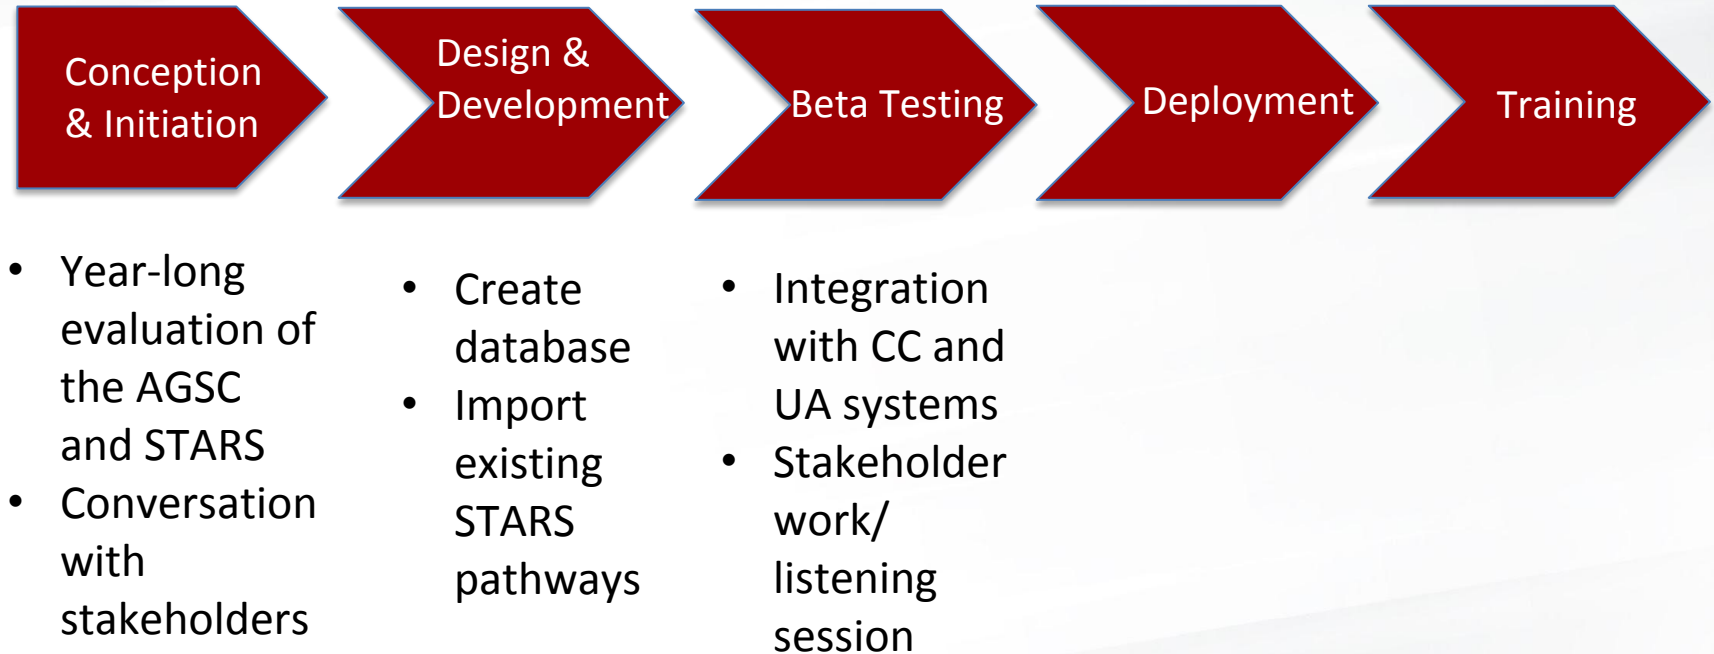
Conception & Initiation

Design & Development

Beta Testing

Deployment

Training

- Year-long evaluation of the AGSC and STARS
- Conversation with stakeholders

- Create database
- Import existing STARS pathways

- Integration with CC and UA systems
- Stakeholder work/ listening session